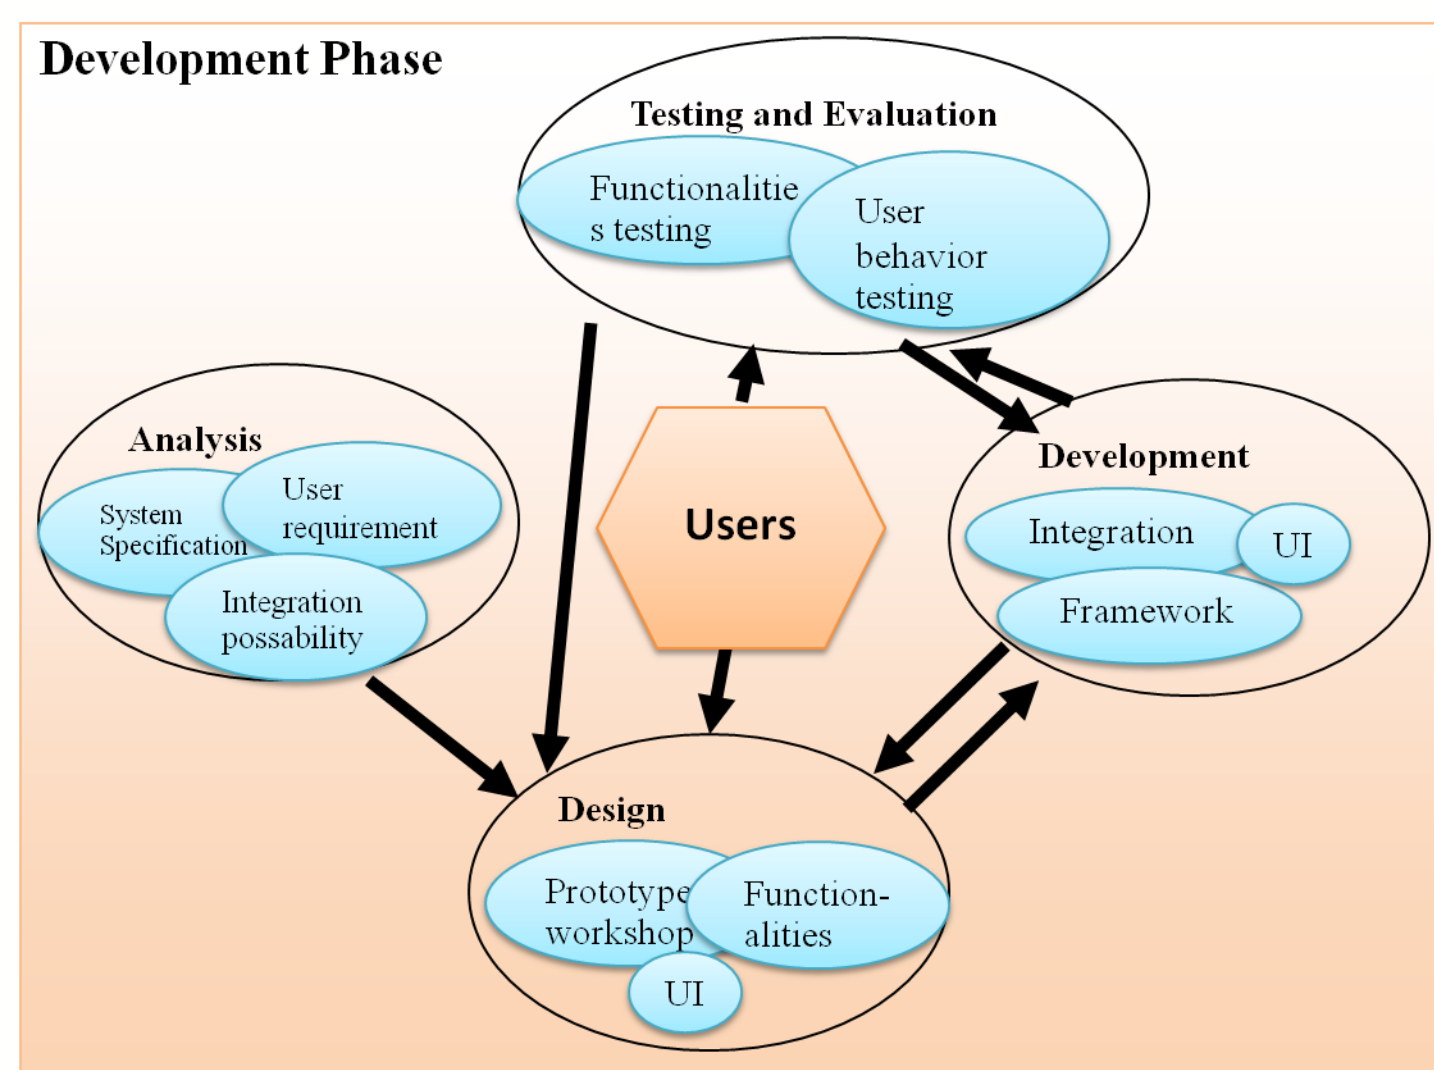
Development Phase

Testing and Evaluation

Functionalities testing

User behavior testing

Analysis

System Specification

User requirement

Integration possability

Users

Development

Integration

UI

Framework

Design

Prototype workshop

Function-alities

UI